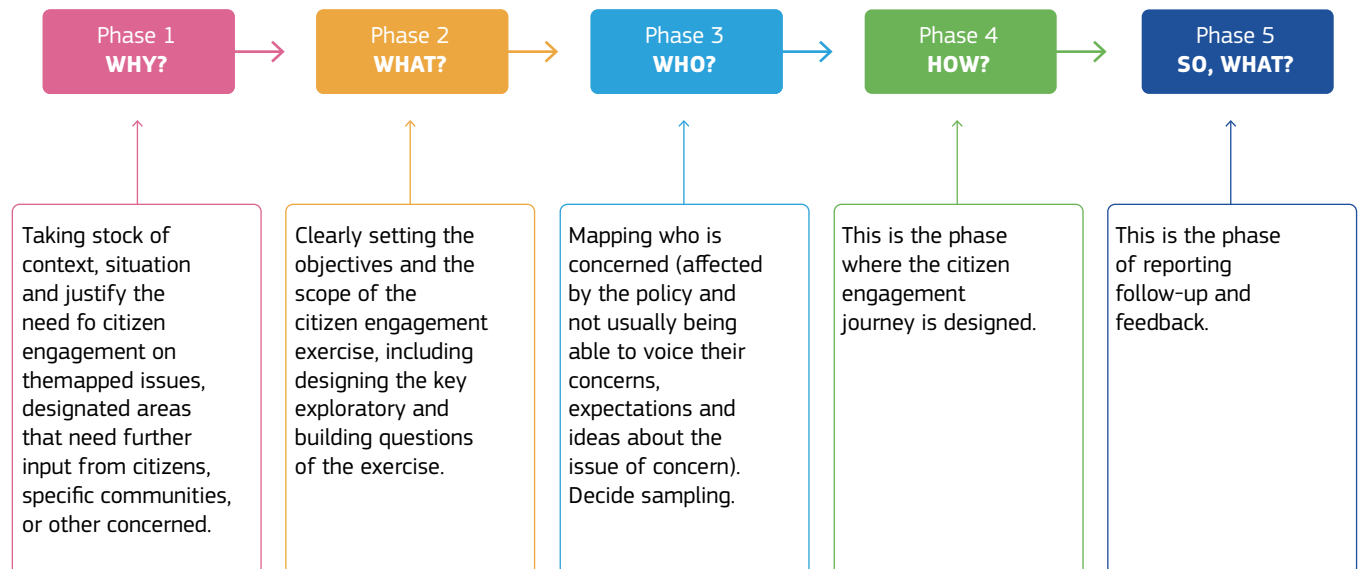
Phase 1
WHY?

Phase 2
WHAT?

Phase 3
WHO?

Phase 4
HOW?

Phase 5
SO, WHAT?

Taking stock of context, situation and justify the need fo citizen engagement on themapped issues, designated areas that need further input from citizens, specific communities, or other concerned.

Clearly setting the objectives and the scope of the citizen engagement exercise, including designing the key exploratory and building questions of the exercise.

Mapping who is concerned (affected by the policy and not usually being able to voice their concerns, expectations and ideas about the issue of concern). Decide sampling.

This is the phase where the citizen engagement journey is designed.

This is the phase of reporting follow-up and feedback.